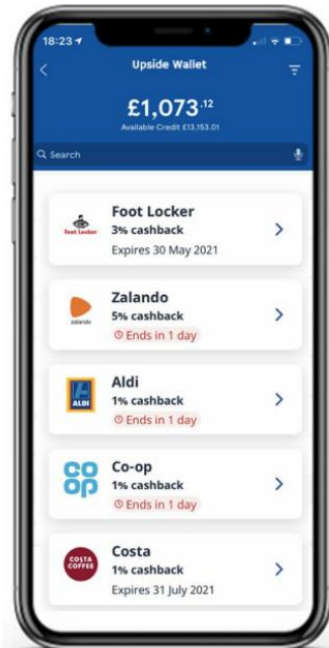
18:23

Upside Wallet

£1,073.12
Available Credit £13,153.01

Search

Foot Locker
Foot Locker
3% cashback
Expires 30 May 2021

zalando
Zalando
5% cashback
Ends in 1 day

ALDI
Aldi
1% cashback
Ends in 1 day

co op
Co-op
1% cashback
Ends in 1 day

COSTA COFFEE
Costa
1% cashback
Expires 31 July 2021